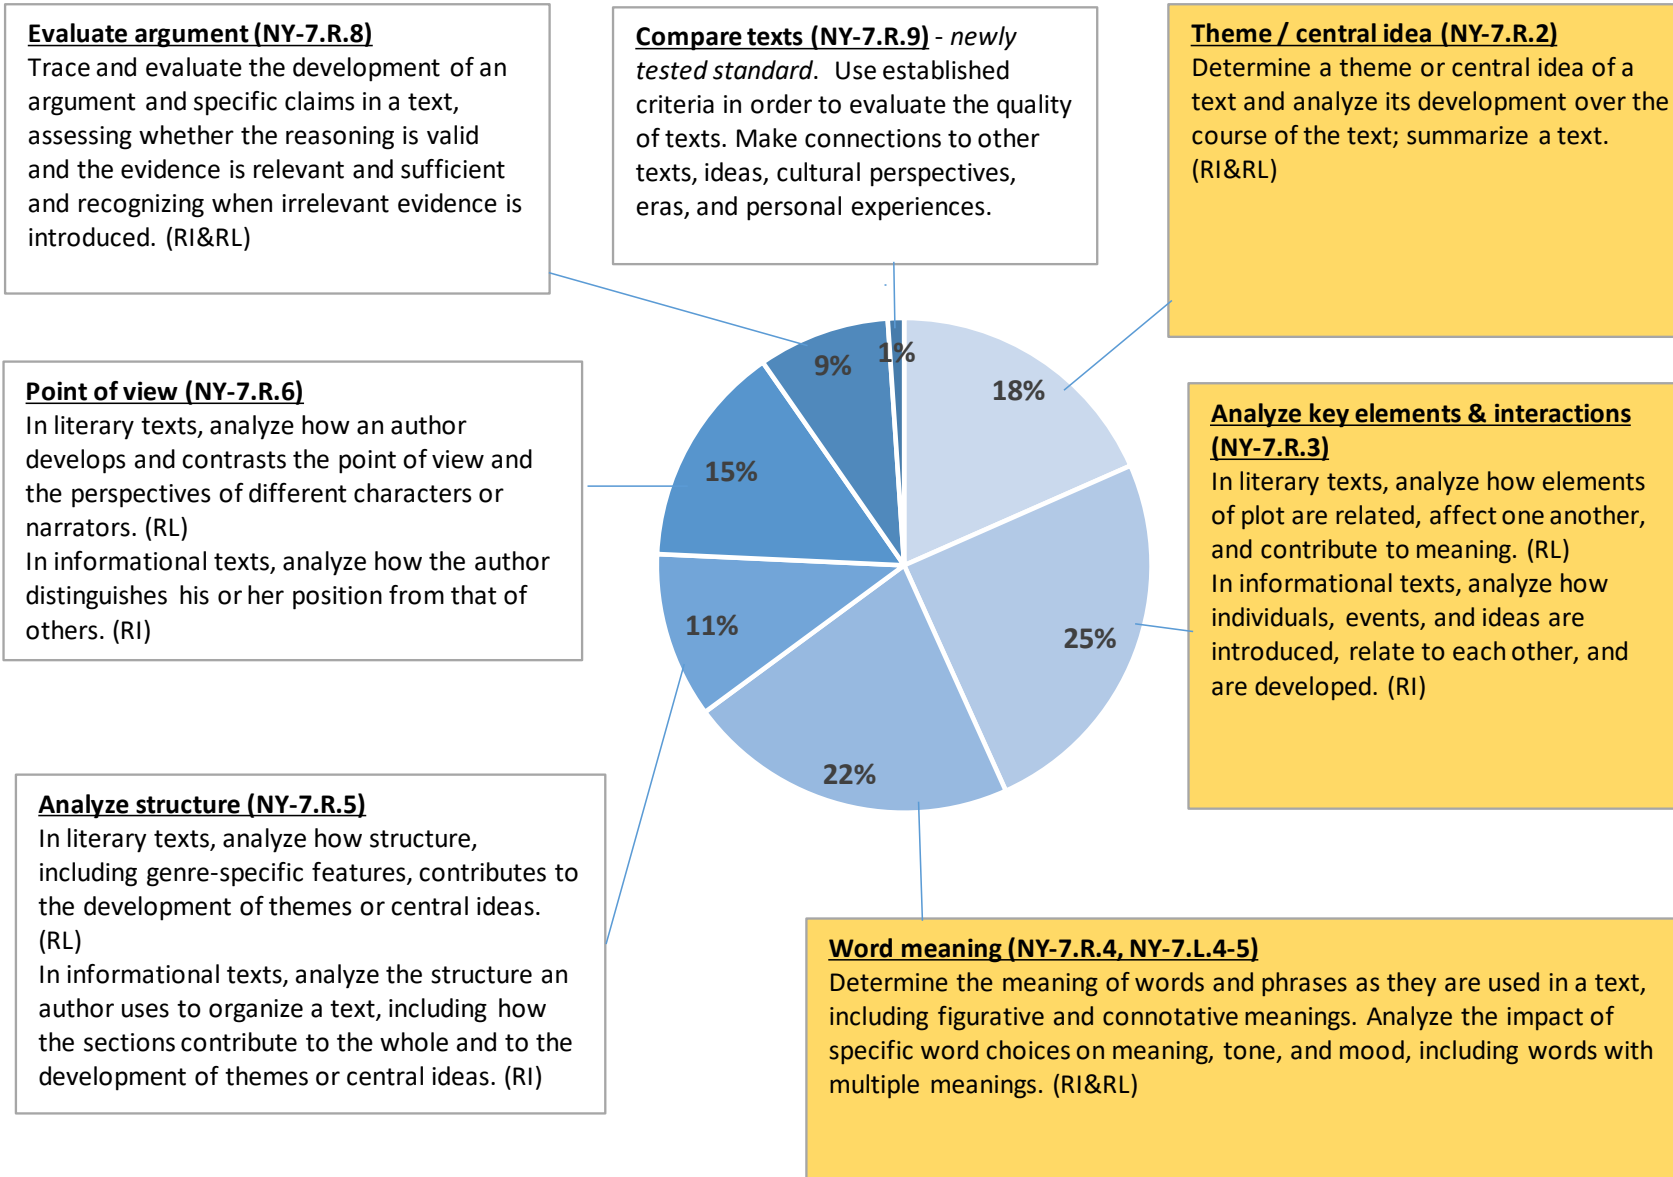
Evaluate argument (NY-7.R.8)
Trace and evaluate the development of an argument and specific claims in a text, assessing whether the reasoning is valid and the evidence is relevant and sufficient and recognizing when irrelevant evidence is introduced. (RI&RL)

Compare texts (NY-7.R.9) - newly tested standard. Use established criteria in order to evaluate the quality of texts. Make connections to other texts, ideas, cultural perspectives, eras, and personal experiences.

Theme / central idea (NY-7.R.2)
Determine a theme or central idea of a text and analyze its development over the course of the text; summarize a text. (RI&RL)

Point of view (NY-7.R.6)
In literary texts, analyze how an author develops and contrasts the point of view and the perspectives of different characters or narrators. (RL)
In informational texts, analyze how the author distinguishes his or her position from that of others. (RI)

9%
1%
18%
15%
11%
25%
22%

Analyze key elements & interactions (NY-7.R.3)
In literary texts, analyze how elements of plot are related, affect one another, and contribute to meaning. (RL)
In informational texts, analyze how individuals, events, and ideas are introduced, relate to each other, and are developed. (RI)

Analyze structure (NY-7.R.5)
In literary texts, analyze how structure, including genre-specific features, contributes to the development of themes or central ideas. (RL)
In informational texts, analyze the structure an author uses to organize a text, including how the sections contribute to the whole and to the development of themes or central ideas. (RI)

Word meaning (NY-7.R.4, NY-7.L.4-5)
Determine the meaning of words and phrases as they are used in a text, including figurative and connotative meanings. Analyze the impact of specific word choices on meaning, tone, and mood, including words with multiple meanings. (RI&RL)